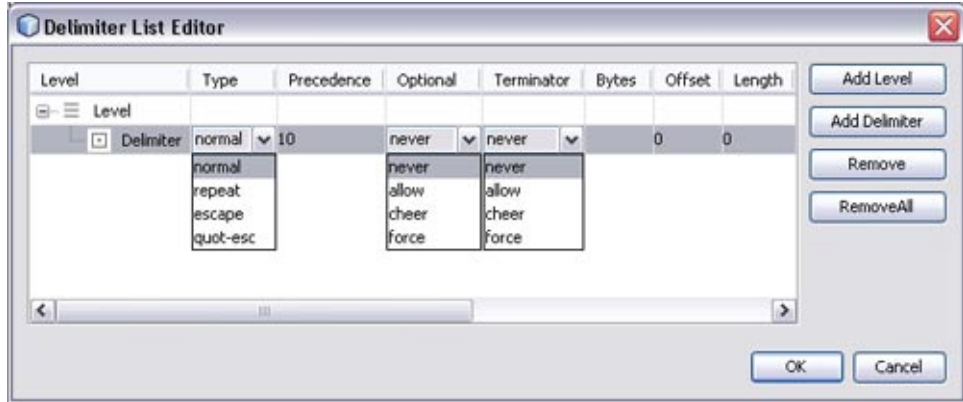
Delimiter List Editor

| Level | Type | Precedence | Optional | Terminator | Bytes | Offset | Length |
|---|---|---|---|---|---|---|---|
| Level | | | | | | | |
| Delimiter | normal | 10 | never | never | | 0 | 0 |

normal
repeat
escape
quot-esc

never
allow
cheer
force

never
allow
cheer
force

Add Level
Add Delimiter
Remove
RemoveAll

OK
Cancel